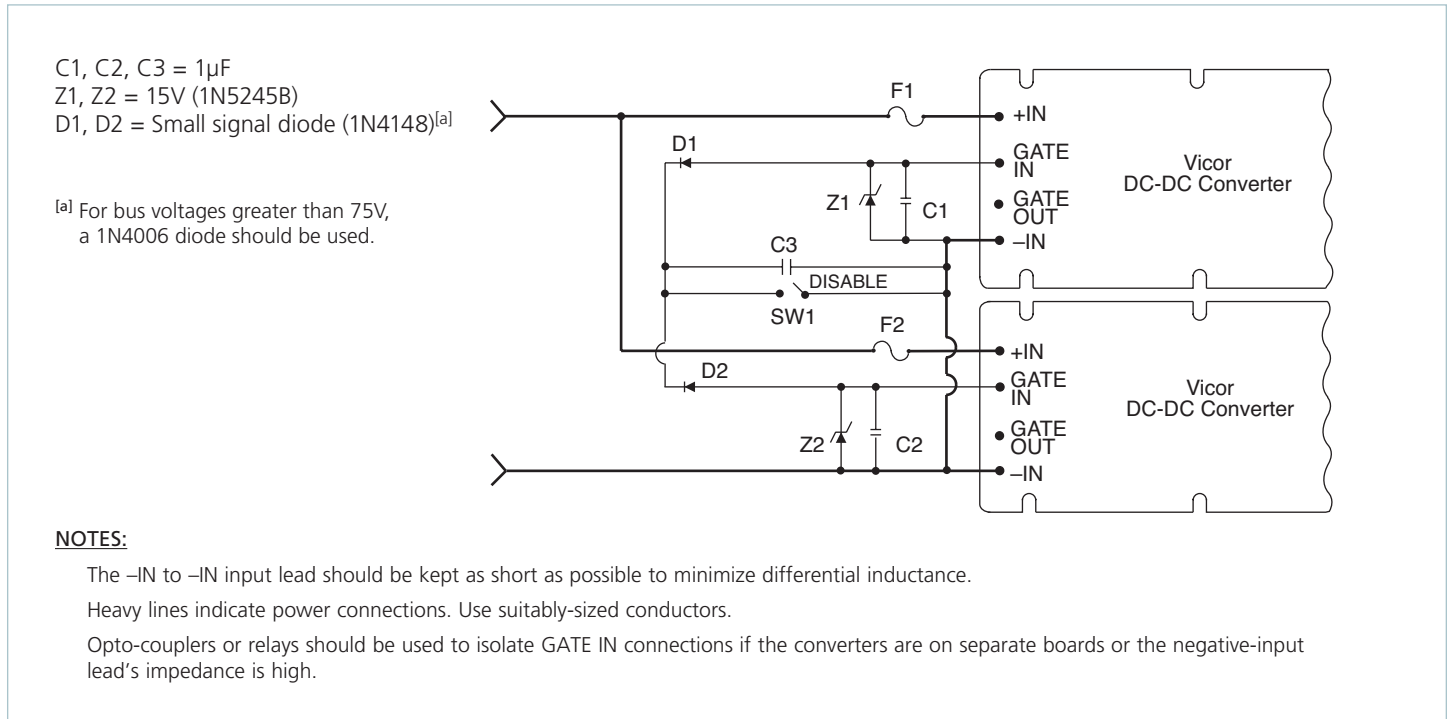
C1, C2, C3 = 1µF
Z1, Z2 = 15V (1N5245B)
D1, D2 = Small signal diode (1N4148)$^{[a]}$

$^{[a]}$ For bus voltages greater than 75V, a 1N4006 diode should be used.

F1
+IN
D1
GATE IN
Vicor
DC-DC Converter
Z1
C1
GATE OUT
–IN
C3
DISABLE
SW1
F2
+IN
D2
GATE IN
Vicor
DC-DC Converter
GATE OUT
Z2
C2
–IN

NOTES:

The –IN to –IN input lead should be kept as short as possible to minimize differential inductance.

Heavy lines indicate power connections. Use suitably-sized conductors.

Opto-couplers or relays should be used to isolate GATE IN connections if the converters are on separate boards or the negative-input lead's impedance is high.